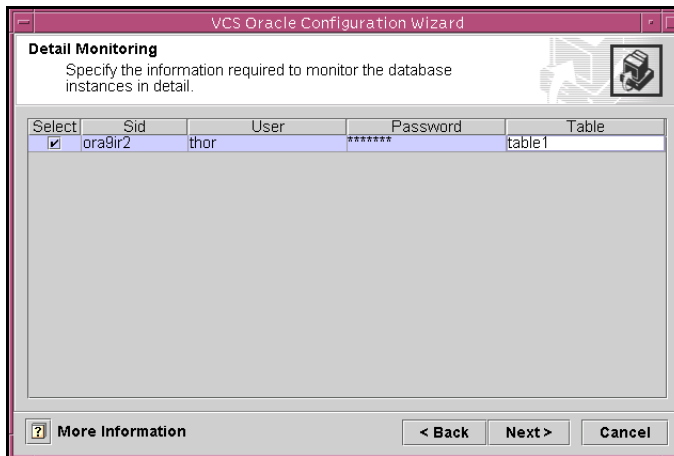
VCS Oracle Configuration Wizard

Detail Monitoring

Specify the information required to monitor the database instances in detail.

| Select | Sid | User | Password | Table |
|---|---|---|---|---|
| ☑ | ora9ir2 | thor | ******* | table1 |

? More Information

< Back

Next >

Cancel